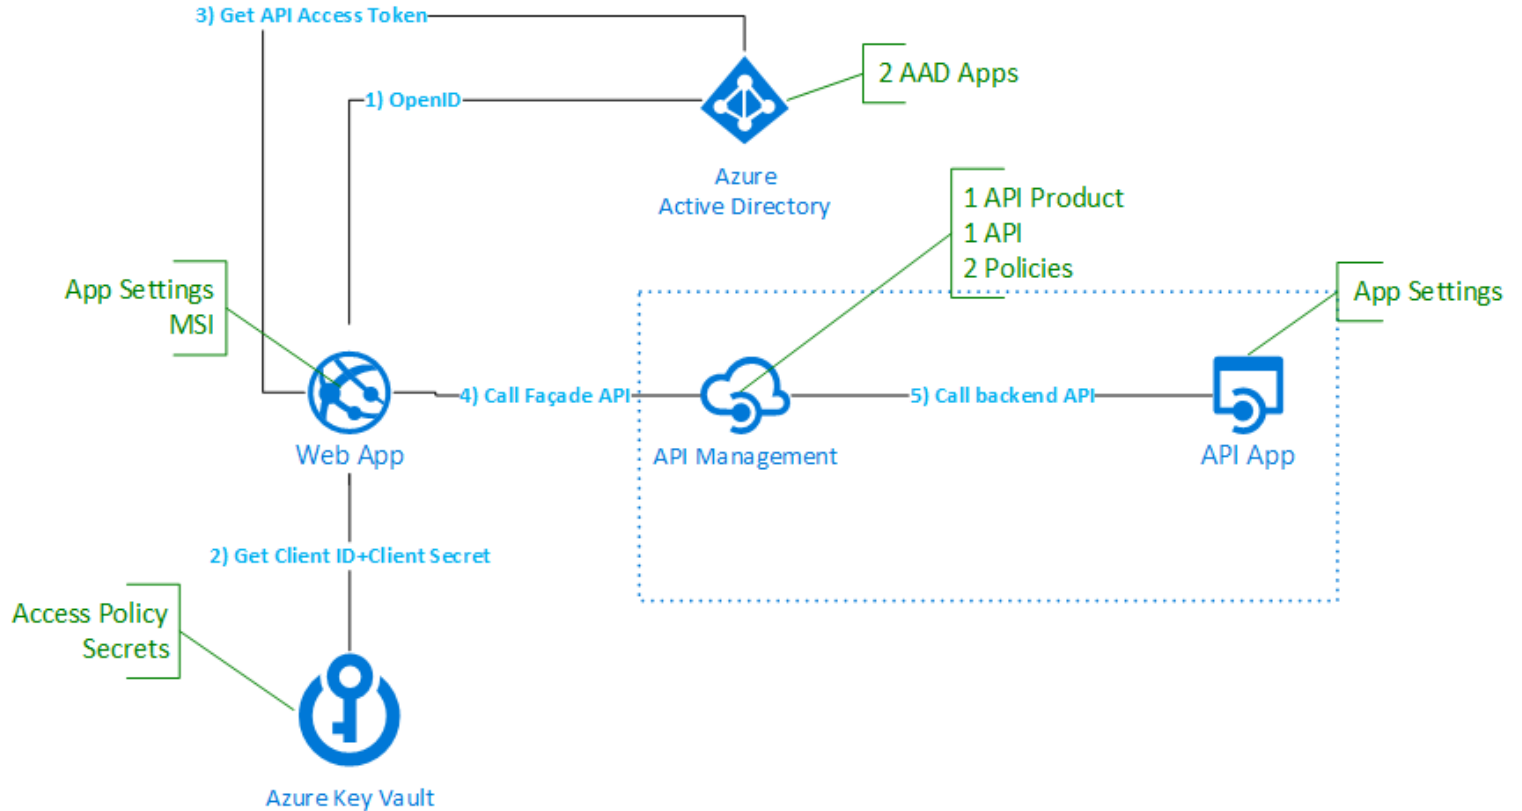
3) Get API Access Token

1) OpenID

2 AAD Apps

Azure
Active Directory

1 API Product
1 API
2 Policies

App Settings
MSI

App Settings

4) Call Façade API

5) Call backend API

Web App

API Management

API App

2) Get Client ID+Client Secret

Access Policy
Secrets

Azure Key Vault